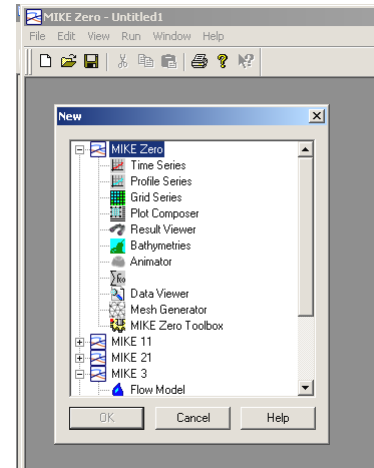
MIKE Zero - Untitled1
File Edit View Run Window Help

New
MIKE Zero
Time Series
Profile Series
Grid Series
Plot Composer
Result Viewer
Bathymetries
Animator
Data Viewer
Mesh Generator
MIKE Zero Toolbox
MIKE 11
MIKE 21
MIKE 3
Flow Model

OK Cancel Help